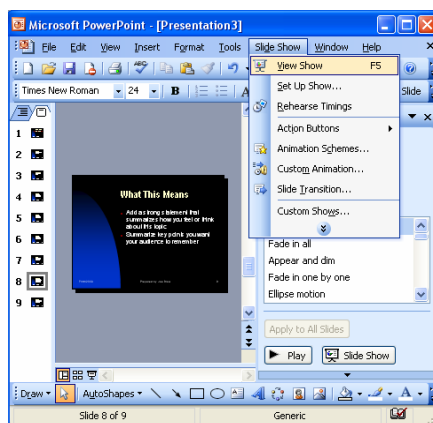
Microsoft PowerPoint - [Presentation3]

File Edit View Insert Format Tools Slide Show Window Help

Times New Roman 24 B

View Show F5
Set Up Show...
Rehearse Timings
Action Buttons
Animation Schemes...
Custom Animation...
Slide Transition...
Custom Shows...

Slide

1
2
3
4
5
6
7
8
9

What This Means

Add a long statement that summarizes how you feel or think about this topic
Summarize key points you want your audience to remember

Fade in all
Appear and dim
Fade in one by one
Ellipse motion

Apply to All Slides

Play
Slide Show

Draw AutoShapes

Slide 8 of 9
Generic